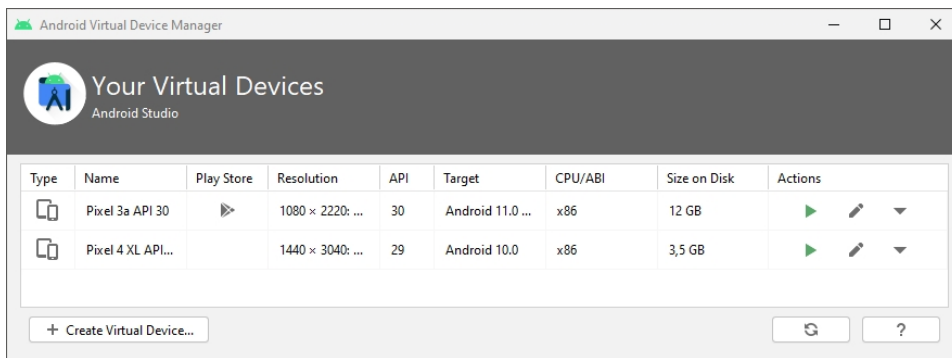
Android Virtual Device Manager

Your Virtual Devices
Android Studio

| Type | Name | Play Store | Resolution | API | Target | CPU/ABI | Size on Disk | Actions |
|---|---|---|---|---|---|---|---|---|
| | Pixel 3a API 30 | | 1080 × 2220: ... | 30 | Android 11.0 ... | x86 | 12 GB | |
| | Pixel 4 XL API... | | 1440 × 3040: ... | 29 | Android 10.0 | x86 | 3,5 GB | |

+ Create Virtual Device...

?